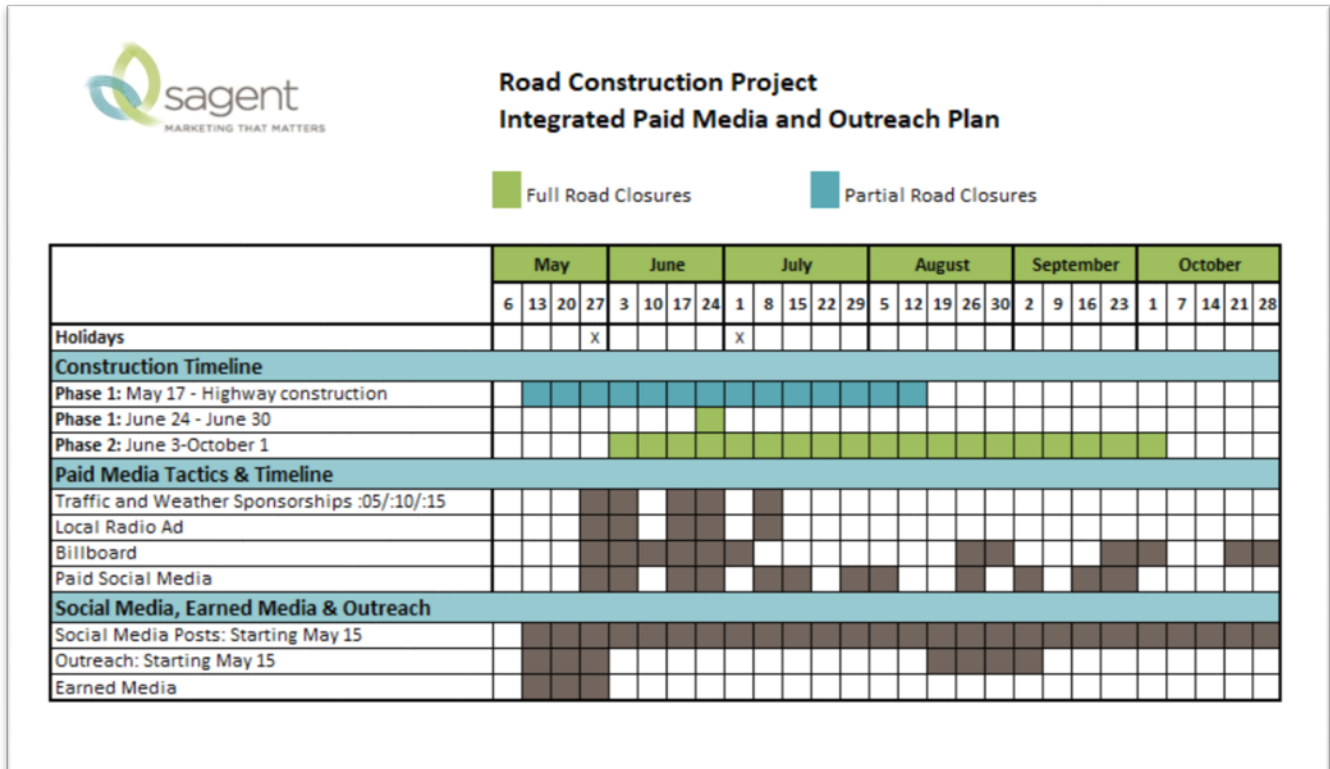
sagent
MARKETING THAT MATTERS

Road Construction Project
Integrated Paid Media and Outreach Plan

Full Road Closures
Partial Road Closures

| | May | | | | June | | | | July | | | | | August | | | | | September | | | | October | | | | |
|---|---|---|---|---|---|---|---|---|---|---|---|---|---|---|---|---|---|---|---|---|---|---|---|---|---|---|---|
| | 6 | 13 | 20 | 27 | 3 | 10 | 17 | 24 | 1 | 8 | 15 | 22 | 29 | 5 | 12 | 19 | 26 | 30 | 2 | 9 | 16 | 23 | 1 | 7 | 14 | 21 | 28 |
| Holidays | | | | X | | | | | X | | | | | | | | | | | | | | | | | | |
| Construction Timeline | | | | | | | | | | | | | | | | | | | | | | | | | | | |
| Phase 1: May 17 - Highway construction | | | | | | | | | | | | | | | | | | | | | | | | | | | |
| Phase 1: June 24 - June 30 | | | | | | | | | | | | | | | | | | | | | | | | | | | |
| Phase 2: June 3-October 1 | | | | | | | | | | | | | | | | | | | | | | | | | | | |
| Paid Media Tactics & Timeline | | | | | | | | | | | | | | | | | | | | | | | | | | | |
| Traffic and Weather Sponsorships :05/:10/:15 | | | | | | | | | | | | | | | | | | | | | | | | | | | |
| Local Radio Ad | | | | | | | | | | | | | | | | | | | | | | | | | | | |
| Billboard | | | | | | | | | | | | | | | | | | | | | | | | | | | |
| Paid Social Media | | | | | | | | | | | | | | | | | | | | | | | | | | | |
| Social Media, Earned Media & Outreach | | | | | | | | | | | | | | | | | | | | | | | | | | | |
| Social Media Posts: Starting May 15 | | | | | | | | | | | | | | | | | | | | | | | | | | | |
| Outreach: Starting May 15 | | | | | | | | | | | | | | | | | | | | | | | | | | | |
| Earned Media | | | | | | | | | | | | | | | | | | | | | | | | | | | |